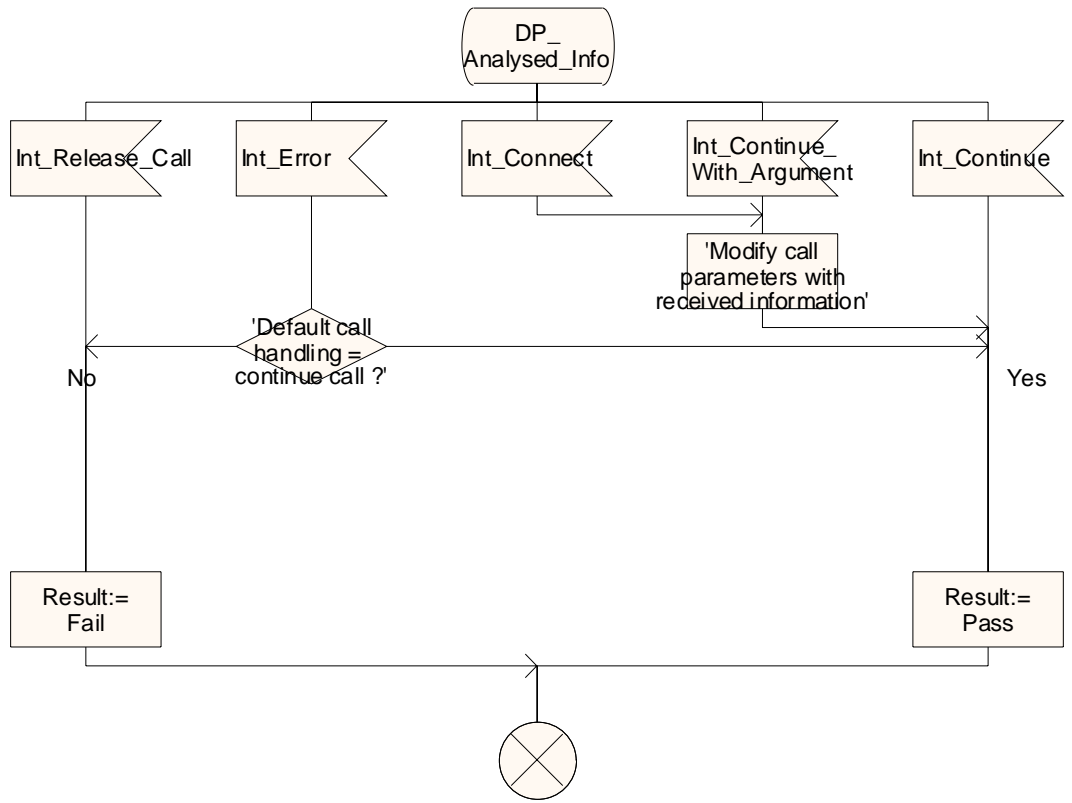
DP_
Analysed_Info

Int_Release_Call

Int_Error

Int_Connect

Int_Continue_
With_Argument

Int_Continue

'Modify call parameters with received information'

'Default call handling = continue call ?'

No

Yes

Result:=
Fail

Result:=
Pass